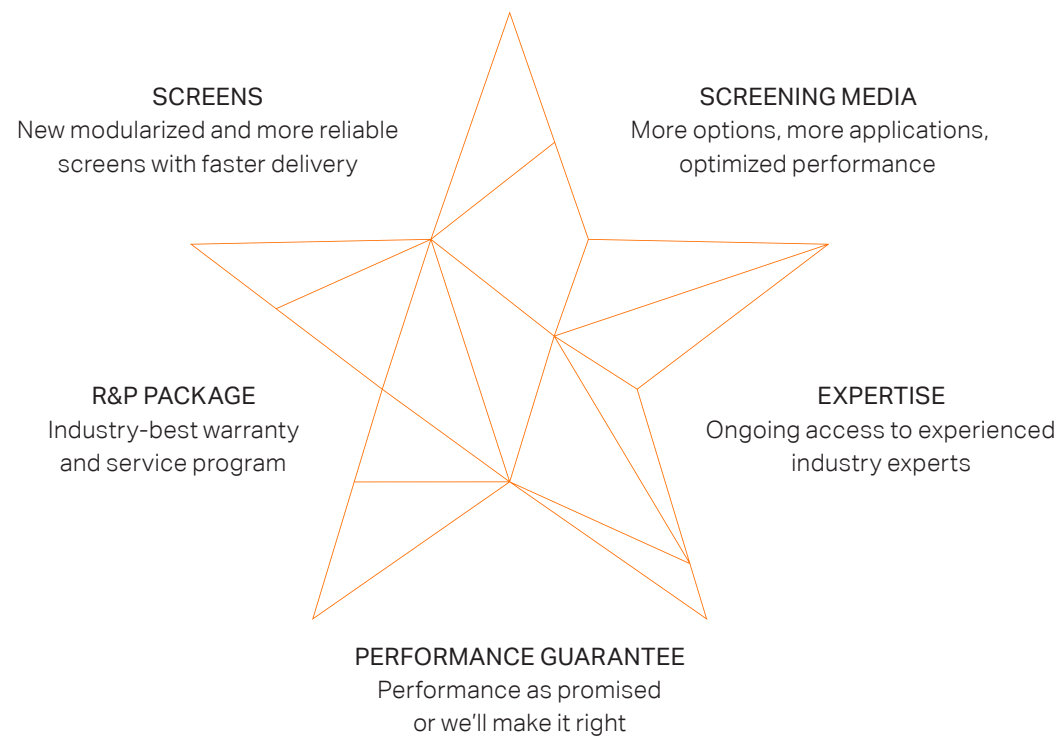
SCREENS
New modularized and more reliable screens with faster delivery

SCREENING MEDIA
More options, more applications, optimized performance

R&P PACKAGE
Industry-best warranty and service program

EXPERTISE
Ongoing access to experienced industry experts

PERFORMANCE GUARANTEE
Performance as promised or we'll make it right